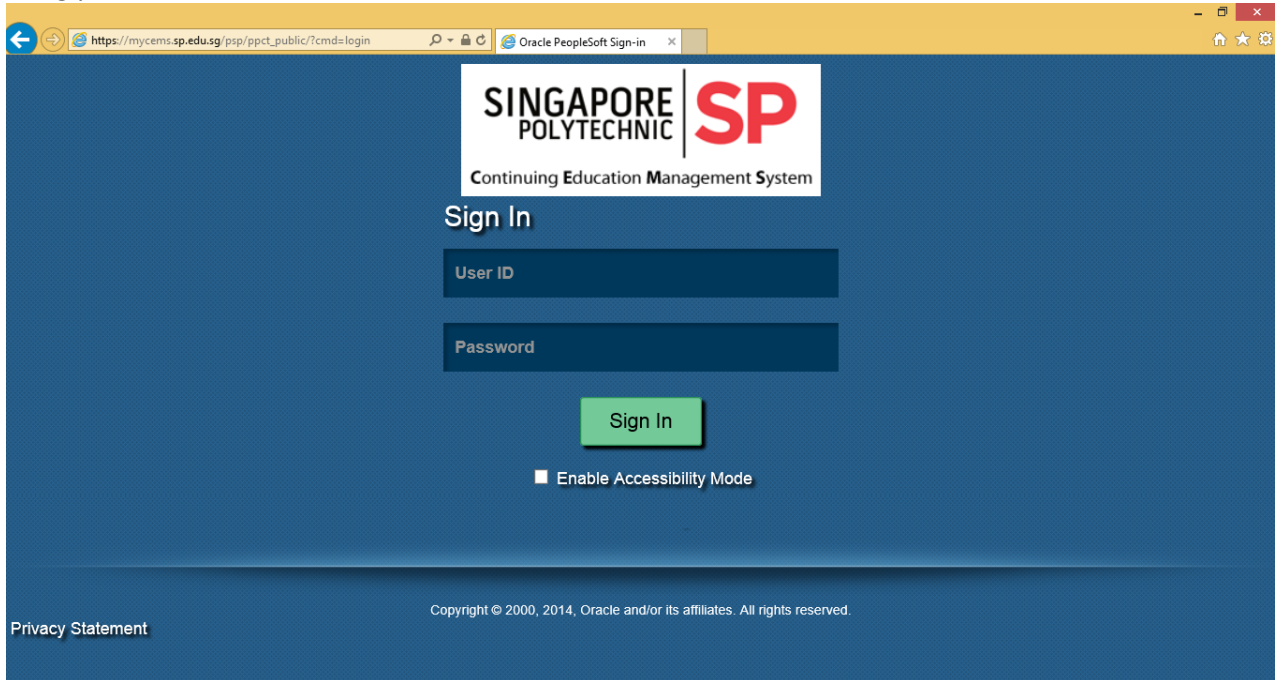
https://mycems.sp.edu.sg/psp/ppct_public/?cmd=login

Oracle PeopleSoft Sign-in

SINGAPORE POLYTECHNIC SP

Continuing Education Management System

Sign In

User ID

Password

Sign In

Enable Accessibility Mode

Copyright © 2000, 2014, Oracle and/or its affiliates. All rights reserved.

Privacy Statement